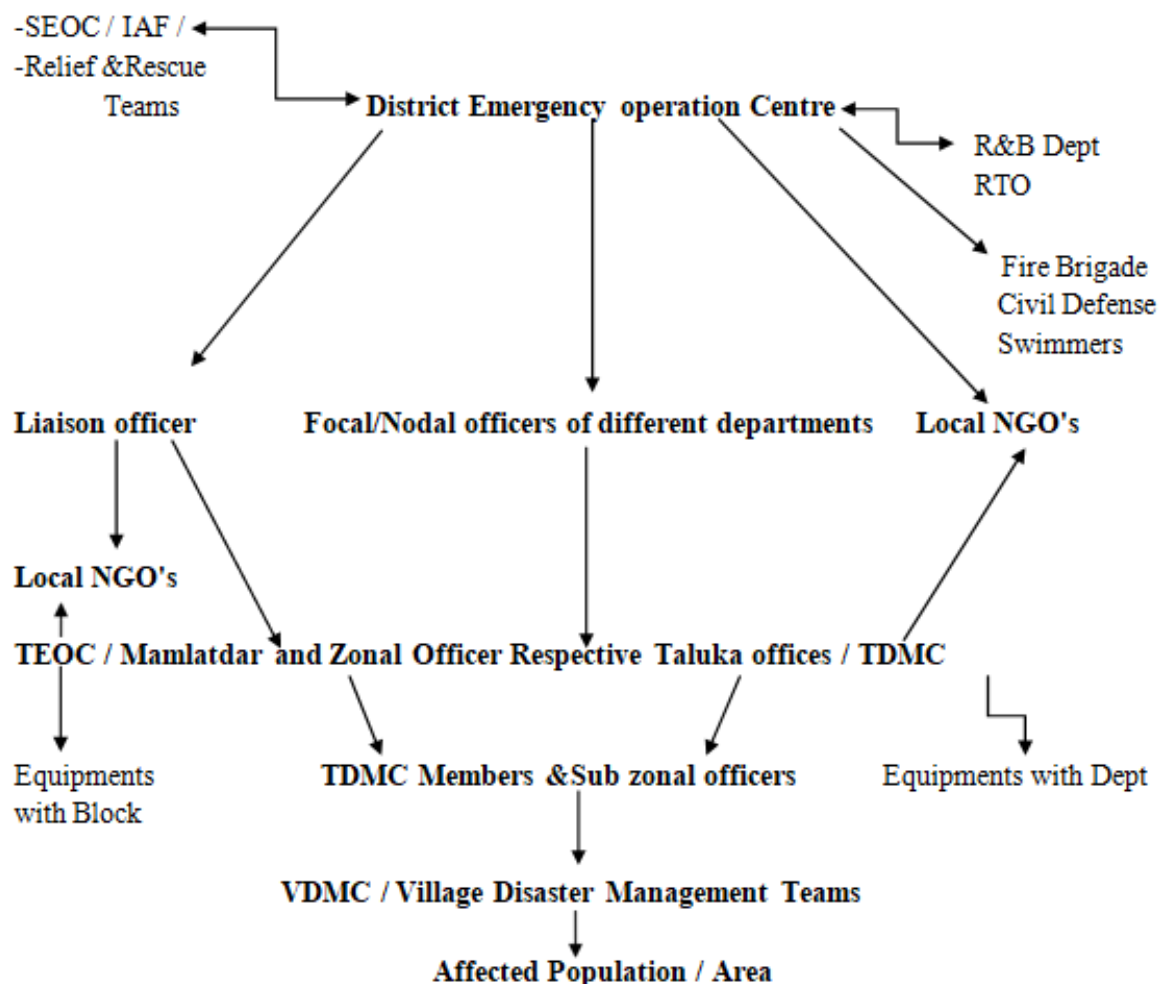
-SEOC / IAF /
-Relief &Rescue Teams

District Emergency operation Centre

R&B Dept
RTO

Fire Brigade
Civil Defense
Swimmers

Liaison officer

Focal/Nodal officers of different departments

Local NGO's

Local NGO's

TEOC / Mamlatdar and Zonal Officer Respective Taluka offices / TDMC

Equipments with Block

TDMC Members &Sub zonal officers

Equipments with Dept

VDMC / Village Disaster Management Teams

Affected Population / Area